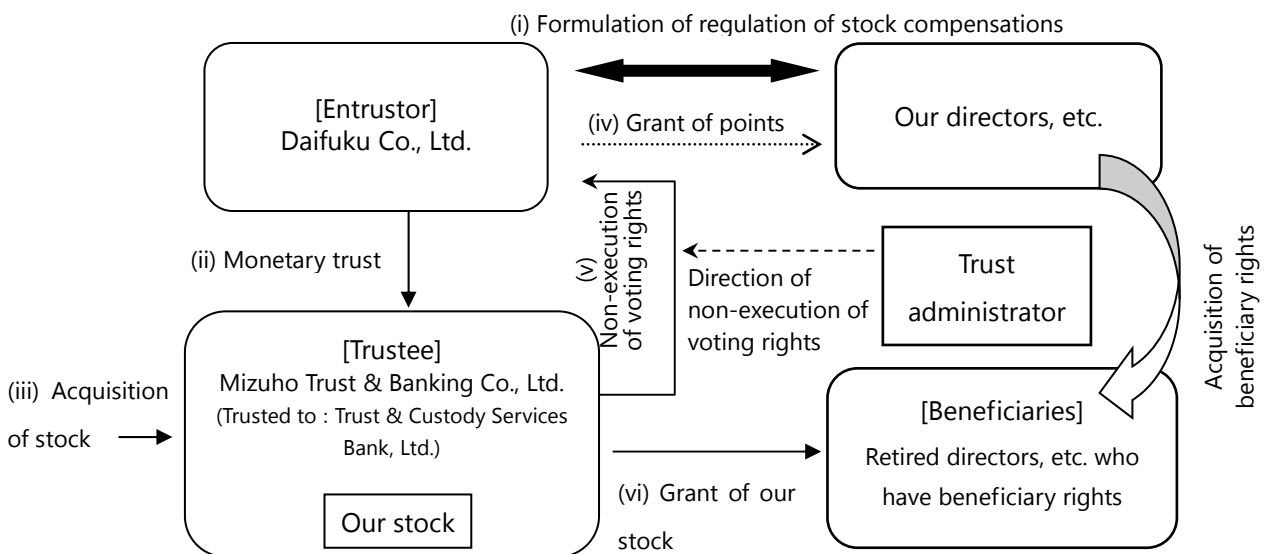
(i) Formulation of regulation of stock compensations

[Entrustor]
Daifuku Co., Ltd.

(iv) Grant of points

Our directors, etc.

(v) Non-execution of voting rights

(ii) Monetary trust

Direction of non-execution of voting rights

Trust administrator

Acquisition of beneficiary rights

[Trustee]
Mizuho Trust & Banking Co., Ltd.
(Trusted to : Trust & Custody Services Bank, Ltd.)

Our stock

(iii) Acquisition of stock

[Beneficiaries]
Retired directors, etc. who have beneficiary rights

(vi) Grant of our stock